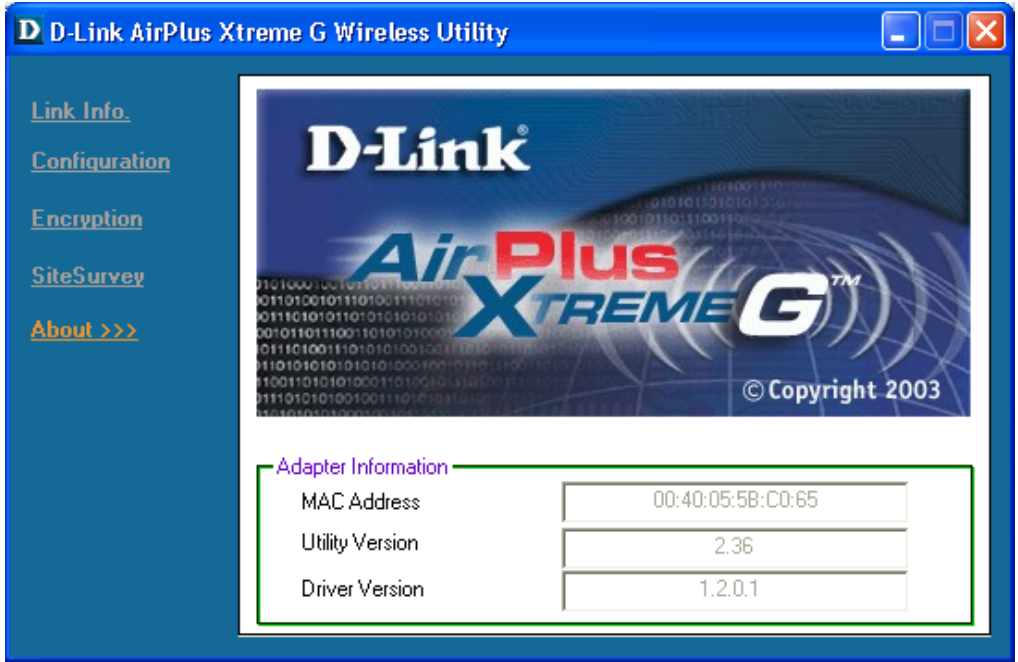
D D-Link AirPlus Xtreme G Wireless Utility

Link Info.

Configuration

Encryption

SiteSurvey

About >>>

D-Link®

AirPlus XTREME G™

© Copyright 2003

Adapter Information

MAC Address 00:40:05:5B:C0:65

Utility Version 2.36

Driver Version 1.2.0.1